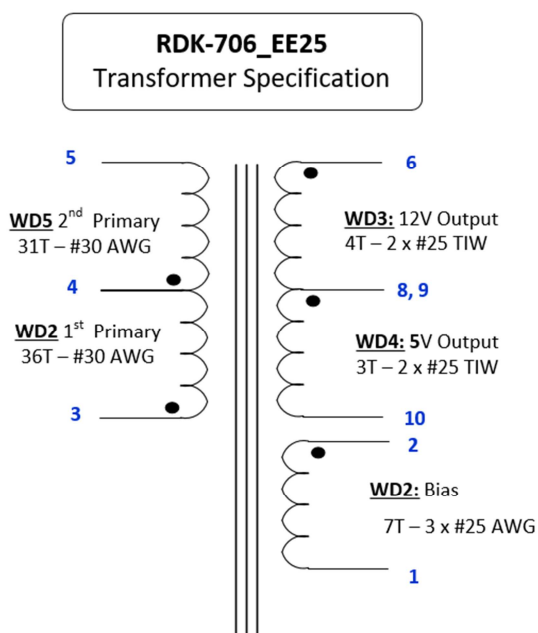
RDK-706_EE25
Transformer Specification

5

WD5 $2^{nd}$ Primary
31T – #30 AWG

4

WD2 $1^{st}$ Primary
36T – #30 AWG

3

6

WD3: 12V Output
4T – 2 x #25 TIW

8, 9

WD4: 5V Output
3T – 2 x #25 TIW

10

2

WD2: Bias
7T – 3 x #25 AWG

1